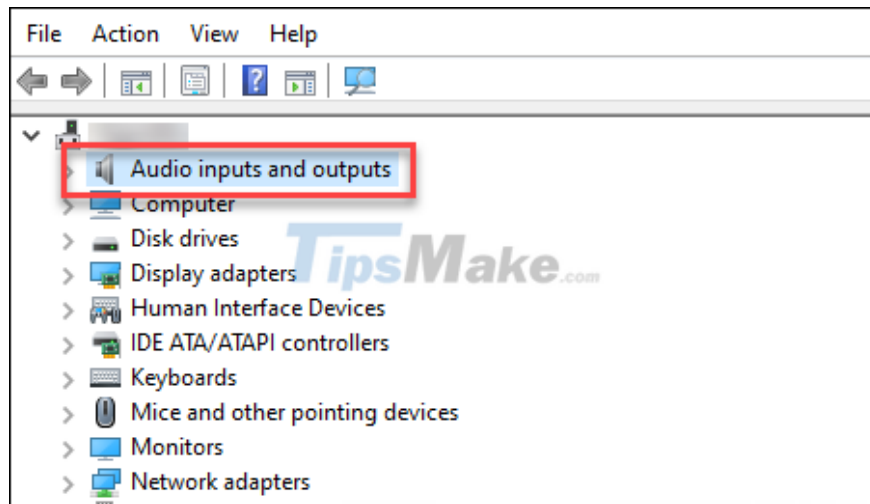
File Action View Help

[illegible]

Audio inputs and outputs
Computer
Disk drives
Display adapters
Human Interface Devices
IDE ATA/ATAPI controllers
Keyboards
Mice and other pointing devices
Monitors
Network adapters

TipsMake.com